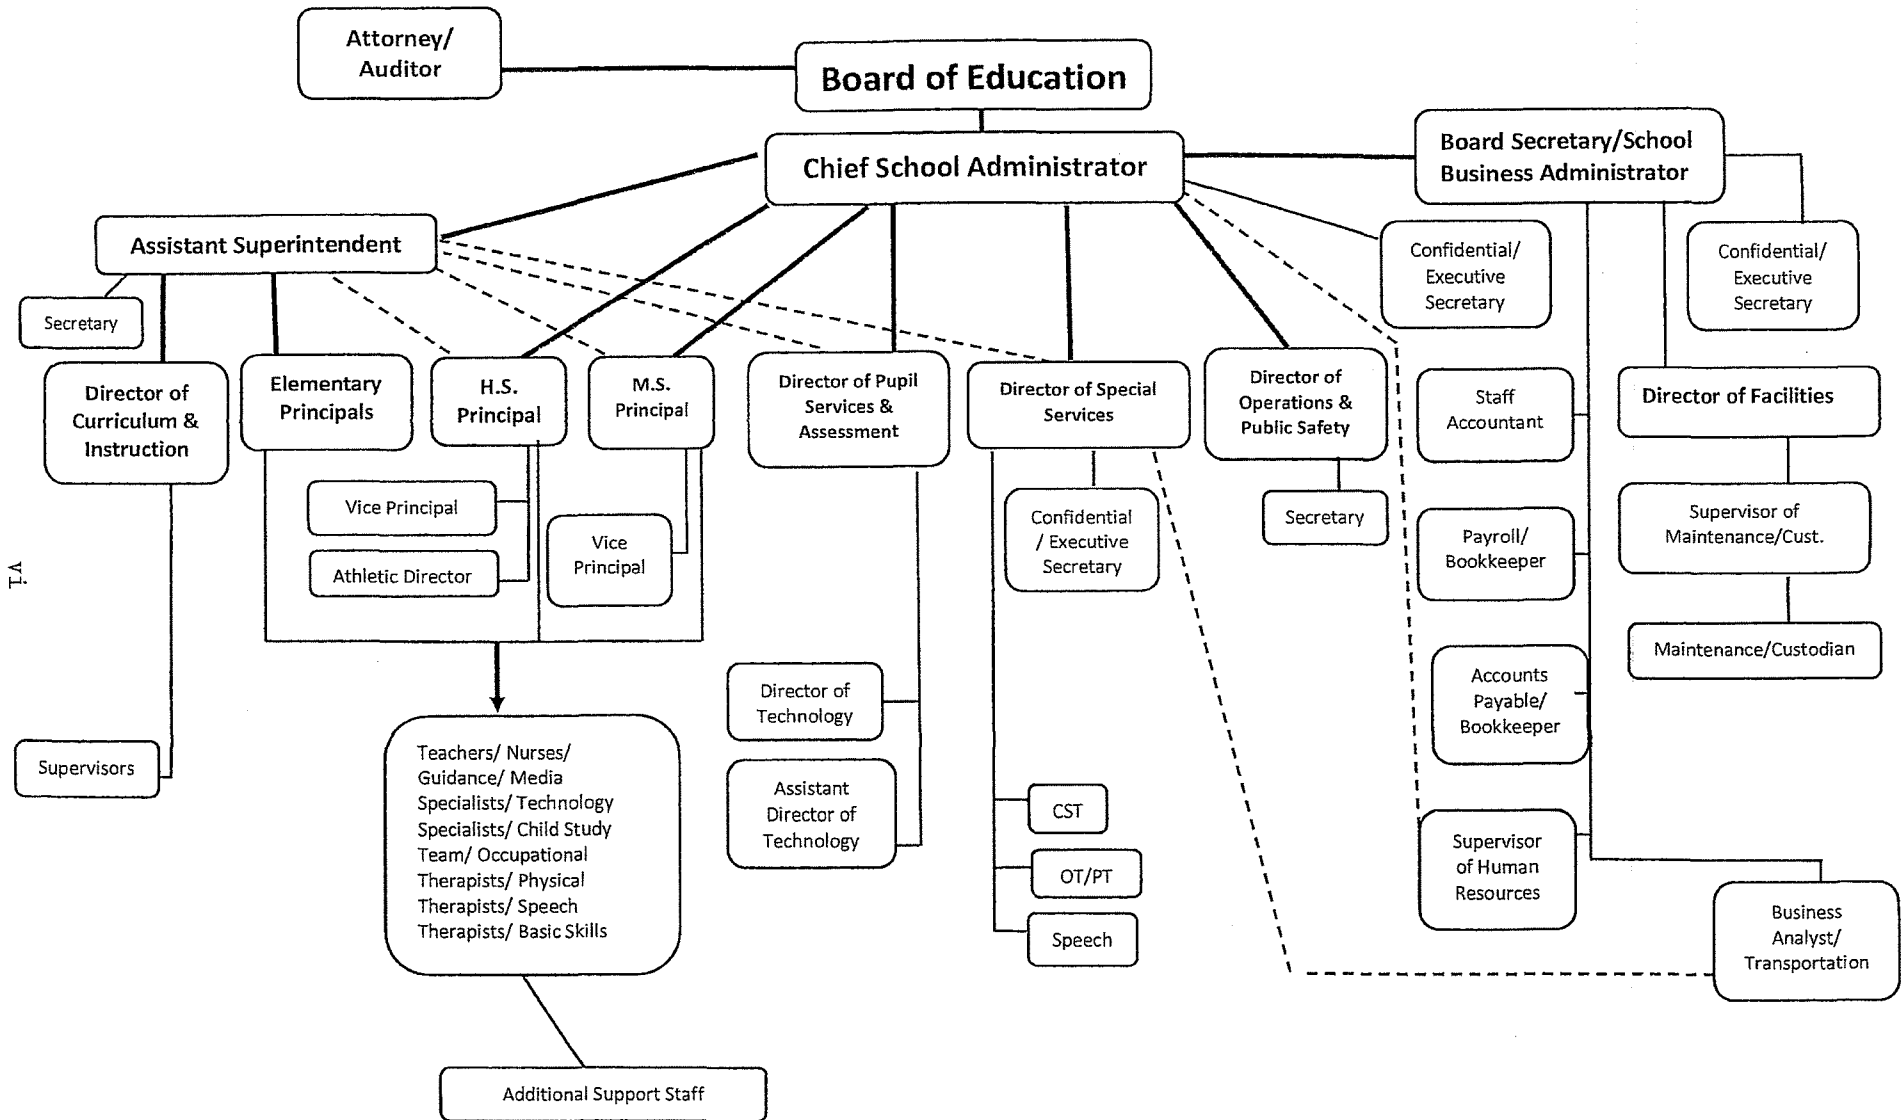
Attorney/ Auditor

Board of Education

Chief School Administrator

Board Secretary/School Business Administrator

Assistant Superintendent

Secretary

Confidential/ Executive Secretary

Confidential/ Executive Secretary

Director of Curriculum & Instruction

Elementary Principals

H.S. Principal

M.S. Principal

Director of Pupil Services & Assessment

Director of Special Services

Director of Operations & Public Safety

Staff Accountant

Director of Facilities

Vice Principal

Athletic Director

Vice Principal

Confidential / Executive Secretary

Secretary

Payroll/ Bookkeeper

Supervisor of Maintenance/Cust.

Maintenance/Custodian

T.A

Director of Technology

Accounts Payable/ Bookkeeper

Supervisors

Teachers/ Nurses/ Guidance/ Media Specialists/ Technology Specialists/ Child Study Team/ Occupational Therapists/ Physical Therapists/ Speech Therapists/ Basic Skills

Assistant Director of Technology

CST

OT/PT

Speech

Supervisor of Human Resources

Business Analyst/ Transportation

Additional Support Staff